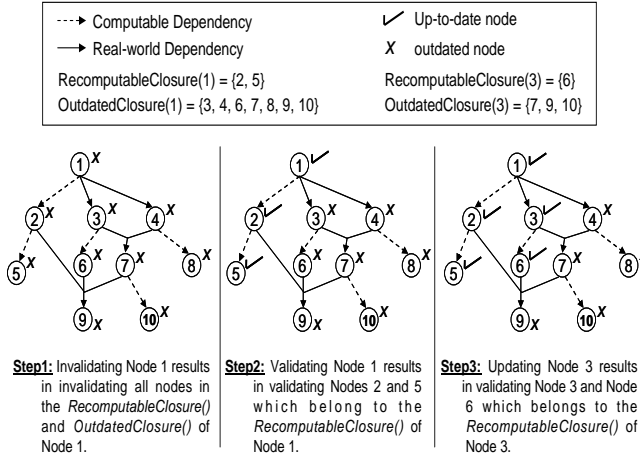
Computable Dependency

Real-world Dependency

RecomputableClosure(1) = {2, 5}

OutdatedClosure(1) = {3, 4, 6, 7, 8, 9, 10}

Up-to-date node

X outdated node

RecomputableClosure(3) = {6}

OutdatedClosure(3) = {7, 9, 10}

1 X 2 X 3 X 4 X 5 X 6 X 7 X 8 X 9 X 10 X

1 2 3 X 4 X 5 6 X 7 X 8 X 9 X 10 X

1 2 3 4 X 5 6 7 X 8 9 X 10 X

Step1: Invalidating Node 1 results in invalidating all nodes in the RecomputableClosure() and OutdatedClosure() of Node 1.

Step2: Validating Node 1 results in validating Nodes 2 and 5 which belong to the RecomputableClosure() of Node 1.

Step3: Updating Node 3 results in validating Node 3 and Node 6 which belongs to the RecomputableClosure() of Node 3.